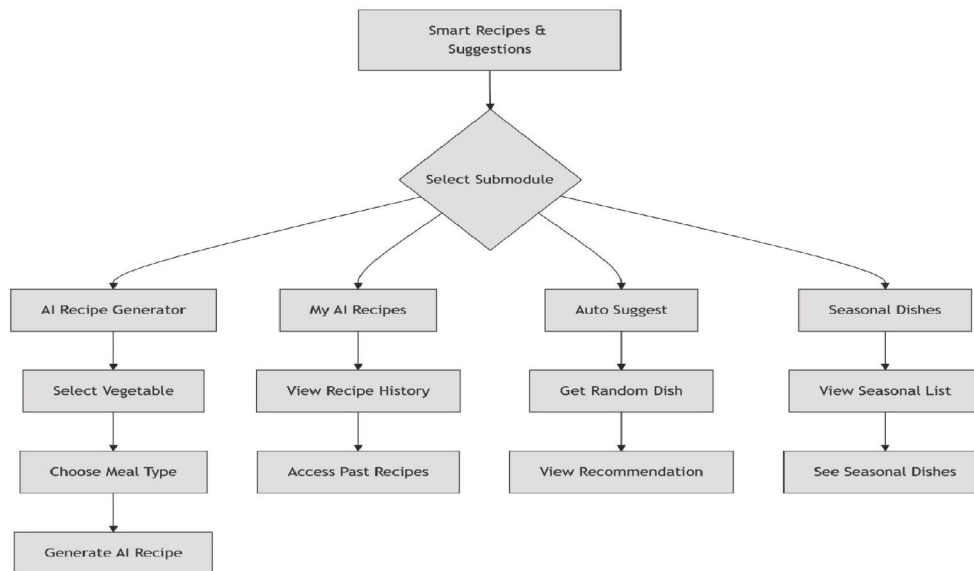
Smart Recipes & Suggestions

Select Submodule

AI Recipe Generator

Select Vegetable

Choose Meal Type

Generate AI Recipe

My AI Recipes

View Recipe History

Access Past Recipes

Auto Suggest

Get Random Dish

View Recommendation

Seasonal Dishes

View Seasonal List

See Seasonal Dishes